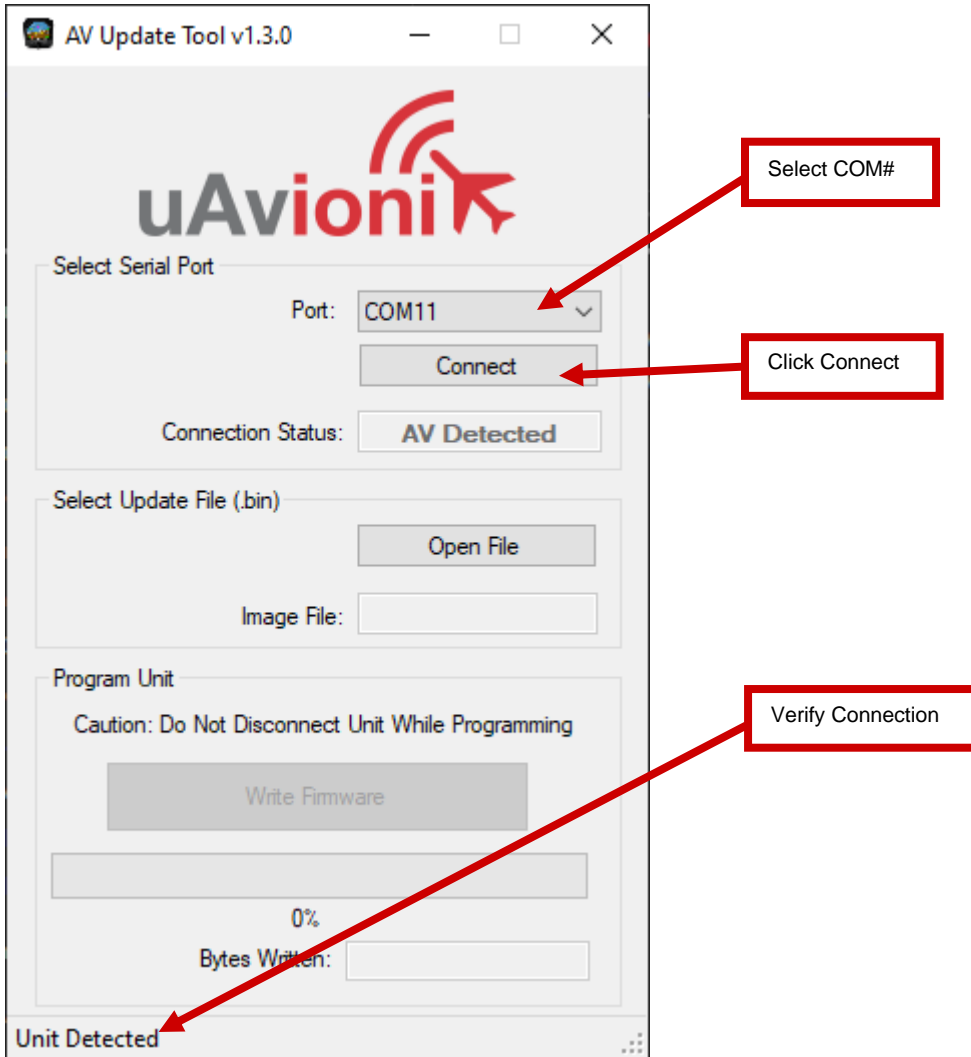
AV Update Tool v1.3.0

uAvionix

Select Serial Port

Port: COM11

Connect

Connection Status: AV Detected

Select Update File (.bin)

Open File

Image File:

Program Unit

Caution: Do Not Disconnect Unit While Programming

Write Firmware

0%

Bytes Written:

Unit Detected

Select COM#

Click Connect

Verify Connection